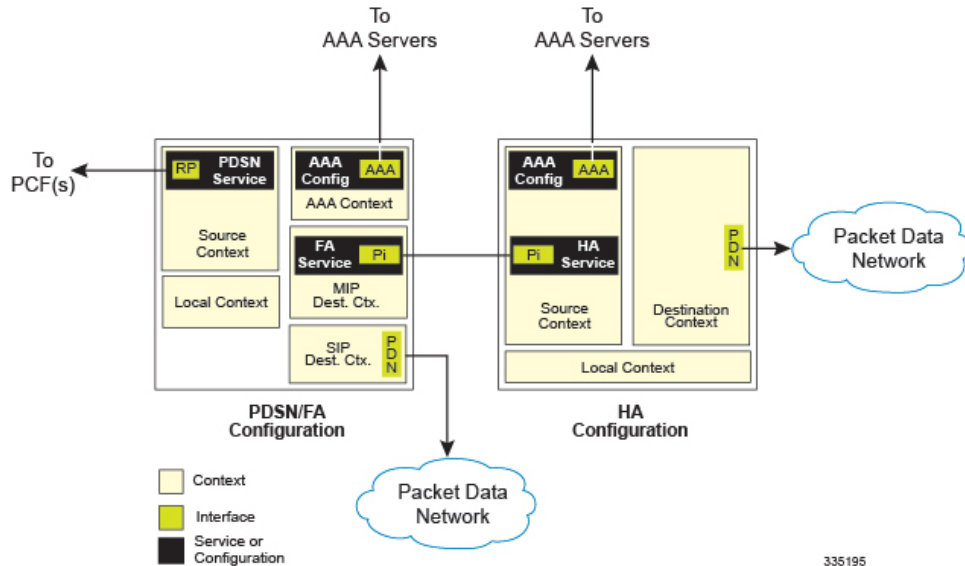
To
AAA Servers

To
AAA Servers

To
PCF(s)

RP PDSN Service

Source Context

Local Context

AAA Config AAA

AAA Context

FA Service Pi

MIP Dest. Ctx.

SIP Dest. Ctx.

PDN

AAA Config AAA

Pi HA Service

Source Context

PDN

Destination Context

Local Context

Packet Data Network

PDSN/FA Configuration

HA Configuration

Packet Data Network

Context

Interface

Service or Configuration

335195